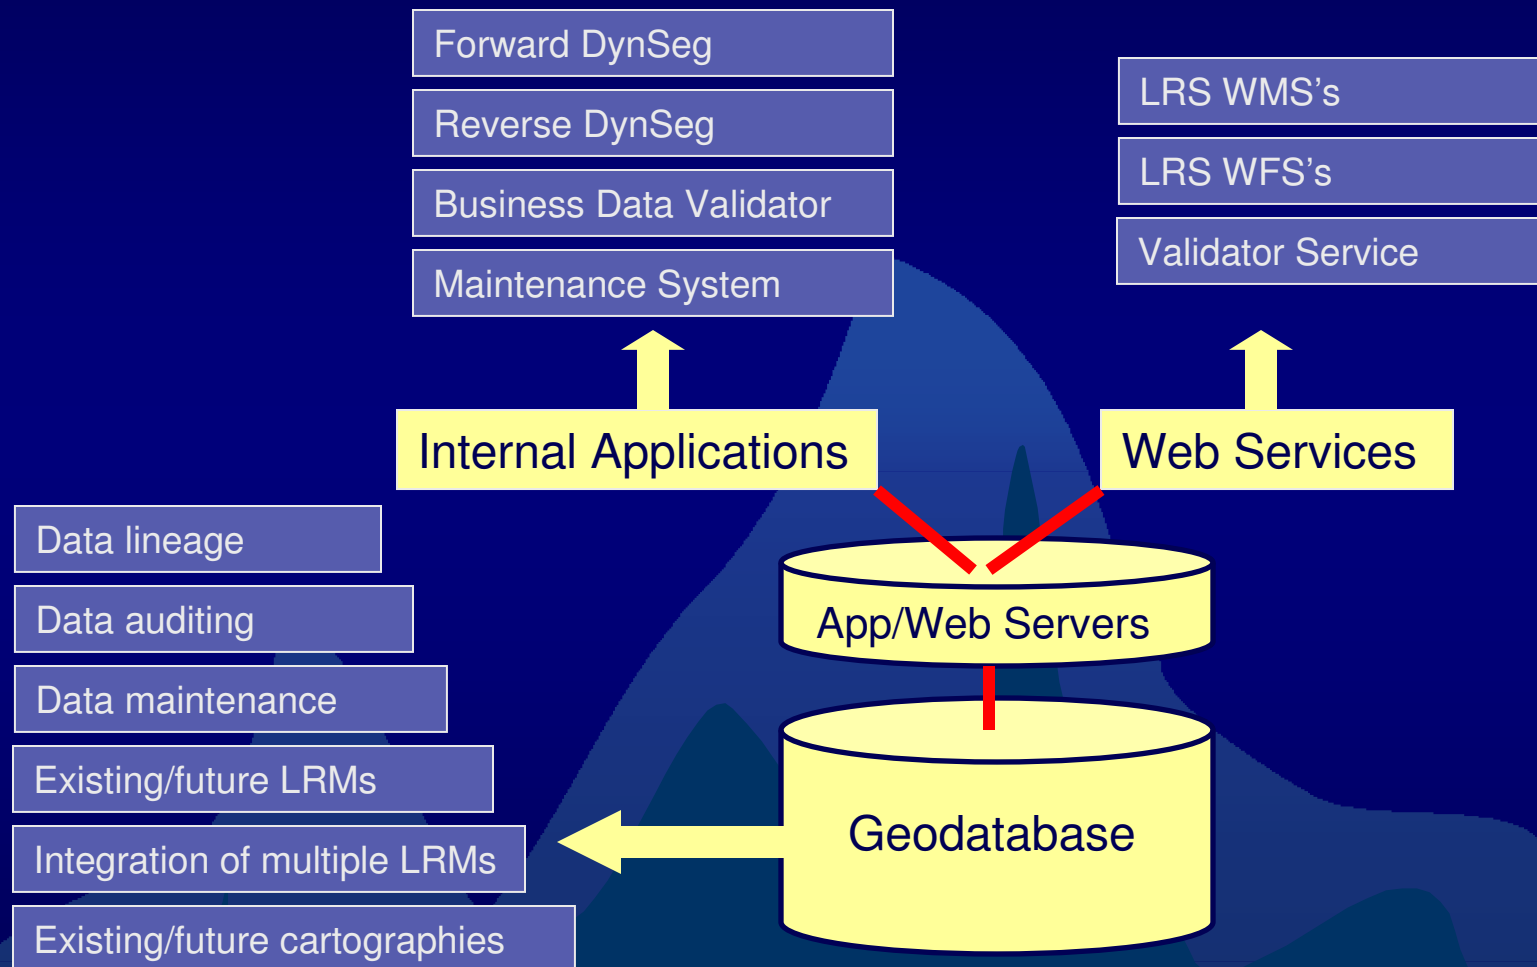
Forward DynSeg

Reverse DynSeg

Business Data Validator

Maintenance System

LRS WMS's

LRS WFS's

Validator Service

Internal Applications

Web Services

App/Web Servers

Geodatabase

Data lineage

Data auditing

Data maintenance

Existing/future LRMs

Integration of multiple LRMs

Existing/future cartographies